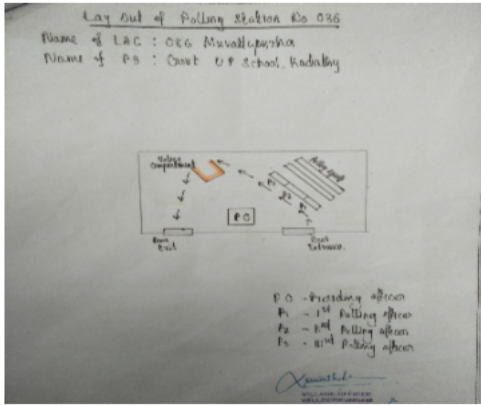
Lay Out of Polling Station No 036

Name of LAC : 036 Muvattupuzha

Name of PS : Govt U P School, Radaltly

Voting Compartment

Polling agents

PO

P1

P2

P3

Door Exit

Door Entrance

P O - Presiding officer

P1 - 1st Polling officer

P2 - 2nd Polling officer

P3 - 3rd Polling officer

VILLAGE OFFICER

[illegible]